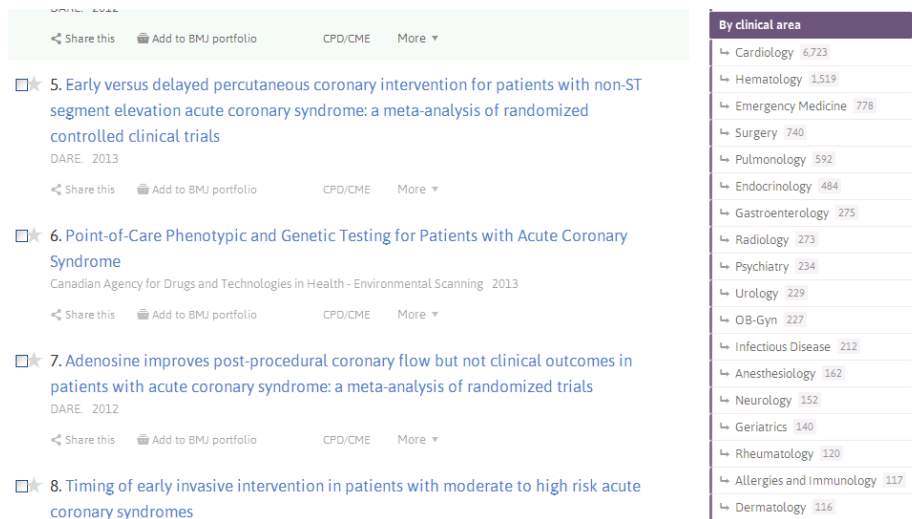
DARE. 2012

Share this Add to BMJ portfolio CPD/CME More ▼

5. Early versus delayed percutaneous coronary intervention for patients with non-ST segment elevation acute coronary syndrome: a meta-analysis of randomized controlled clinical trials

DARE. 2013

Share this Add to BMJ portfolio CPD/CME More ▼

6. Point-of-Care Phenotypic and Genetic Testing for Patients with Acute Coronary Syndrome

Canadian Agency for Drugs and Technologies in Health - Environmental Scanning 2013

Share this Add to BMJ portfolio CPD/CME More ▼

7. Adenosine improves post-procedural coronary flow but not clinical outcomes in patients with acute coronary syndrome: a meta-analysis of randomized trials

DARE. 2012

Share this Add to BMJ portfolio CPD/CME More ▼

8. Timing of early invasive intervention in patients with moderate to high risk acute coronary syndromes

By clinical area

Cardiology 6,723
Hematology 1,519
Emergency Medicine 778
Surgery 740
Pulmonology 592
Endocrinology 484
Gastroenterology 275
Radiology 273
Psychiatry 234
Urology 229
OB-Gyn 227
Infectious Disease 212
Anesthesiology 162
Neurology 152
Geriatrics 140
Rheumatology 120
Allergies and Immunology 117
Dermatology 116